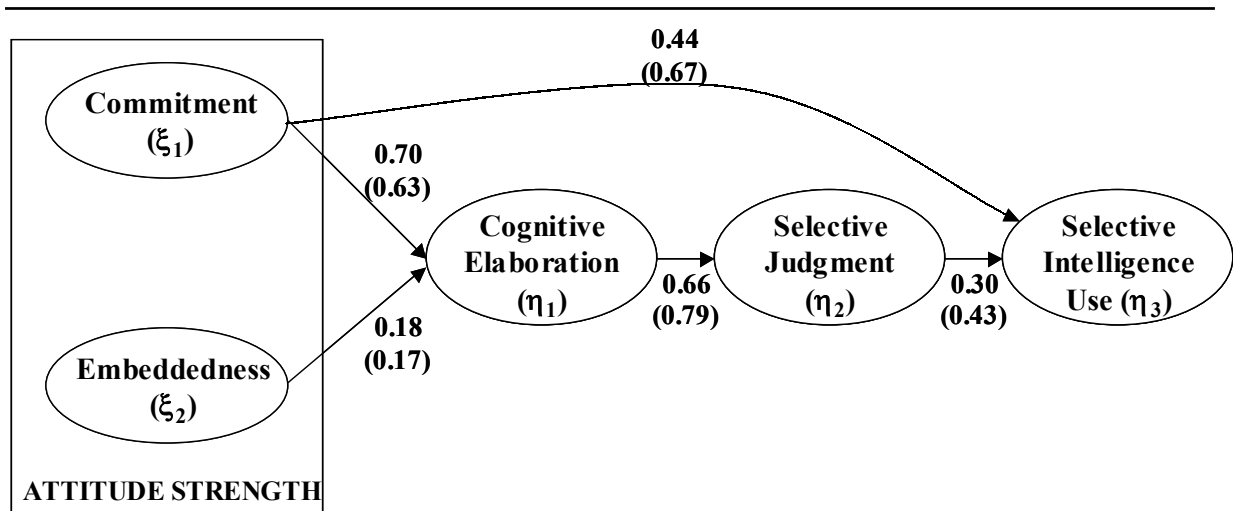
0.44
(0.67)

Commitment
($\xi_1$)

0.70
(0.63)

Cognitive
Elaboration
($\eta_1$)

0.66
(0.79)

Selective
Judgment
($\eta_2$)

0.30
(0.43)

Selective
Intelligence
Use ($\eta_3$)

0.18
(0.17)

Embeddedness
($\xi_2$)

ATTITUDE STRENGTH